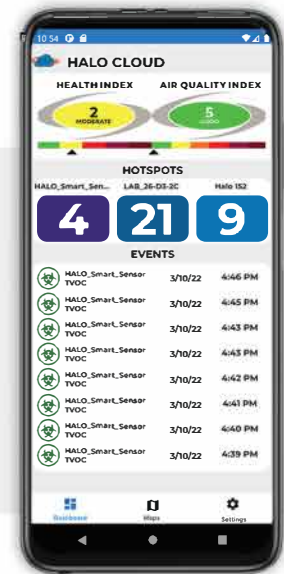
10:54

HALO CLOUD

HEALTH INDEX

AIR QUALITY INDEX

2
MODERATE

5
GOOD

HOTSPOTS

HALO_Smart_Sen...

LAB_26-D3-2C

Halo 152

4

21

9

EVENTS

HALO_Smart_Sensor TVOC 3/10/22 4:46 PM

HALO_Smart_Sensor TVOC 3/10/22 4:45 PM

HALO_Smart_Sensor TVOC 3/10/22 4:43 PM

HALO_Smart_Sensor TVOC 3/10/22 4:43 PM

HALO_Smart_Sensor TVOC 3/10/22 4:42 PM

HALO_Smart_Sensor TVOC 3/10/22 4:41 PM

HALO_Smart_Sensor TVOC 3/10/22 4:40 PM

HALO_Smart_Sensor TVOC 3/10/22 4:39 PM

Dashboard

Maps

Settings